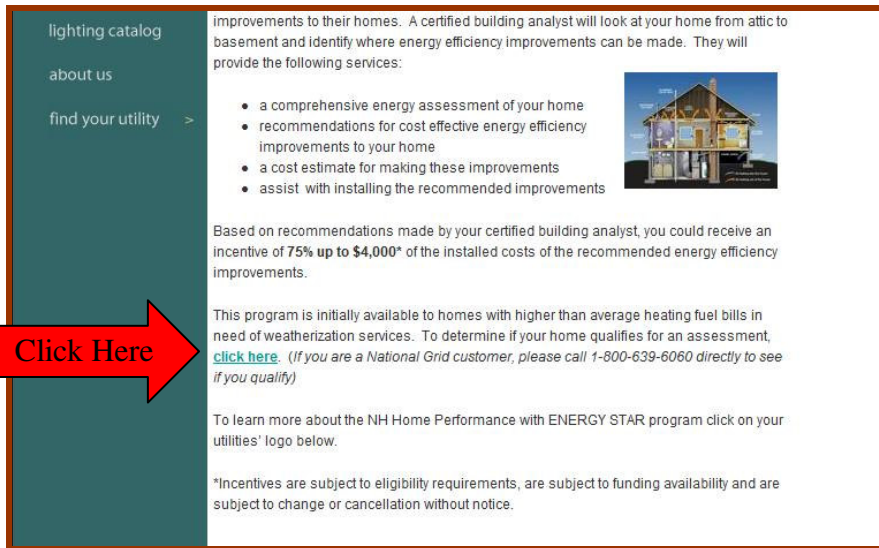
lighting catalog

about us

find your utility >

improvements to their homes. A certified building analyst will look at your home from attic to basement and identify where energy efficiency improvements can be made. They will provide the following services:

- a comprehensive energy assessment of your home
- recommendations for cost effective energy efficiency improvements to your home
- a cost estimate for making these improvements
- assist with installing the recommended improvements

Based on recommendations made by your certified building analyst, you could receive an incentive of **75% up to $4,000*** of the installed costs of the recommended energy efficiency improvements.

This program is initially available to homes with higher than average heating fuel bills in need of weatherization services. To determine if your home qualifies for an assessment, click here. (*If you are a National Grid customer, please call 1-800-639-6060 directly to see if you qualify*)

Click Here

To learn more about the NH Home Performance with ENERGY STAR program click on your utilities' logo below.

*Incentives are subject to eligibility requirements, are subject to funding availability and are subject to change or cancellation without notice.